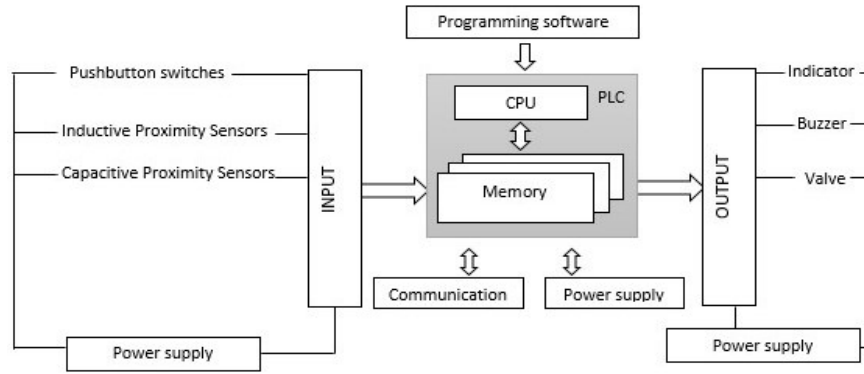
Programming software

Pushbutton switches

Inductive Proximity Sensors

Capacitive Proximity Sensors

INPUT

CPU

PLC

Memory

OUTPUT

Indicator

Buzzer

Valve

Communication

Power supply

Power supply

Power supply